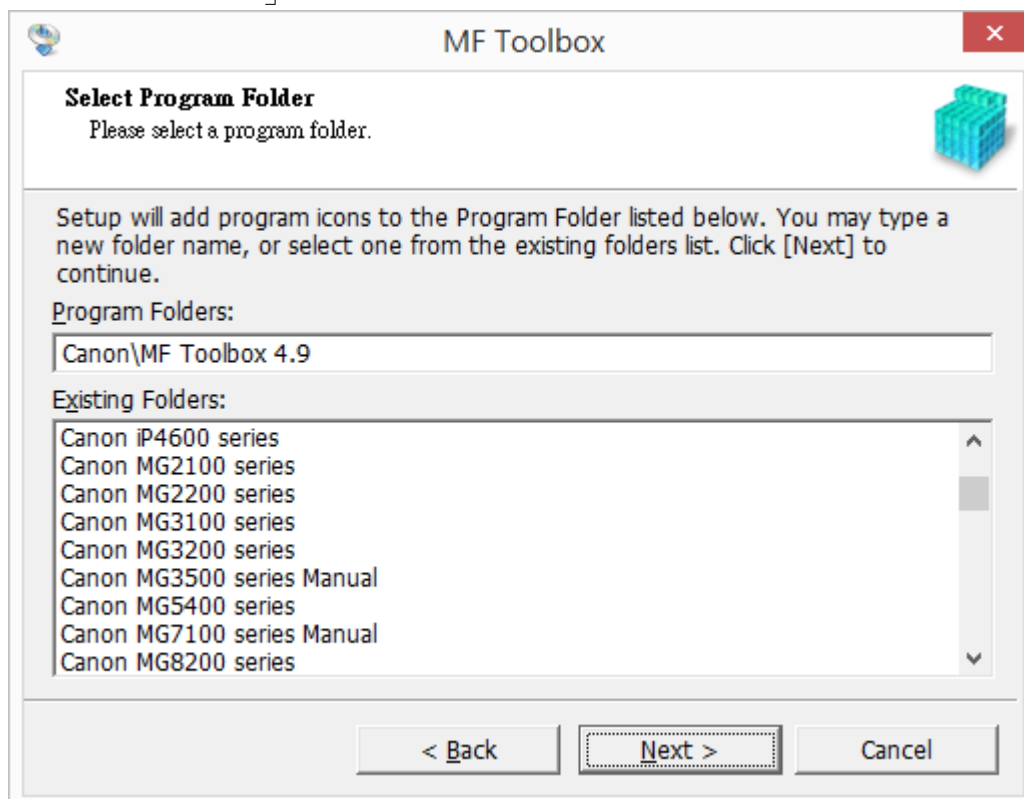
MF Toolbox

Select Program Folder
Please select a program folder.

Setup will add program icons to the Program Folder listed below. You may type a new folder name, or select one from the existing folders list. Click [Next] to continue.

Program Folders:

Canon\MF Toolbox 4.9

Existing Folders:

Canon iP4600 series
Canon MG2100 series
Canon MG2200 series
Canon MG3100 series
Canon MG3200 series
Canon MG3500 series Manual
Canon MG5400 series
Canon MG7100 series Manual
Canon MG8200 series

< Back
Next >
Cancel